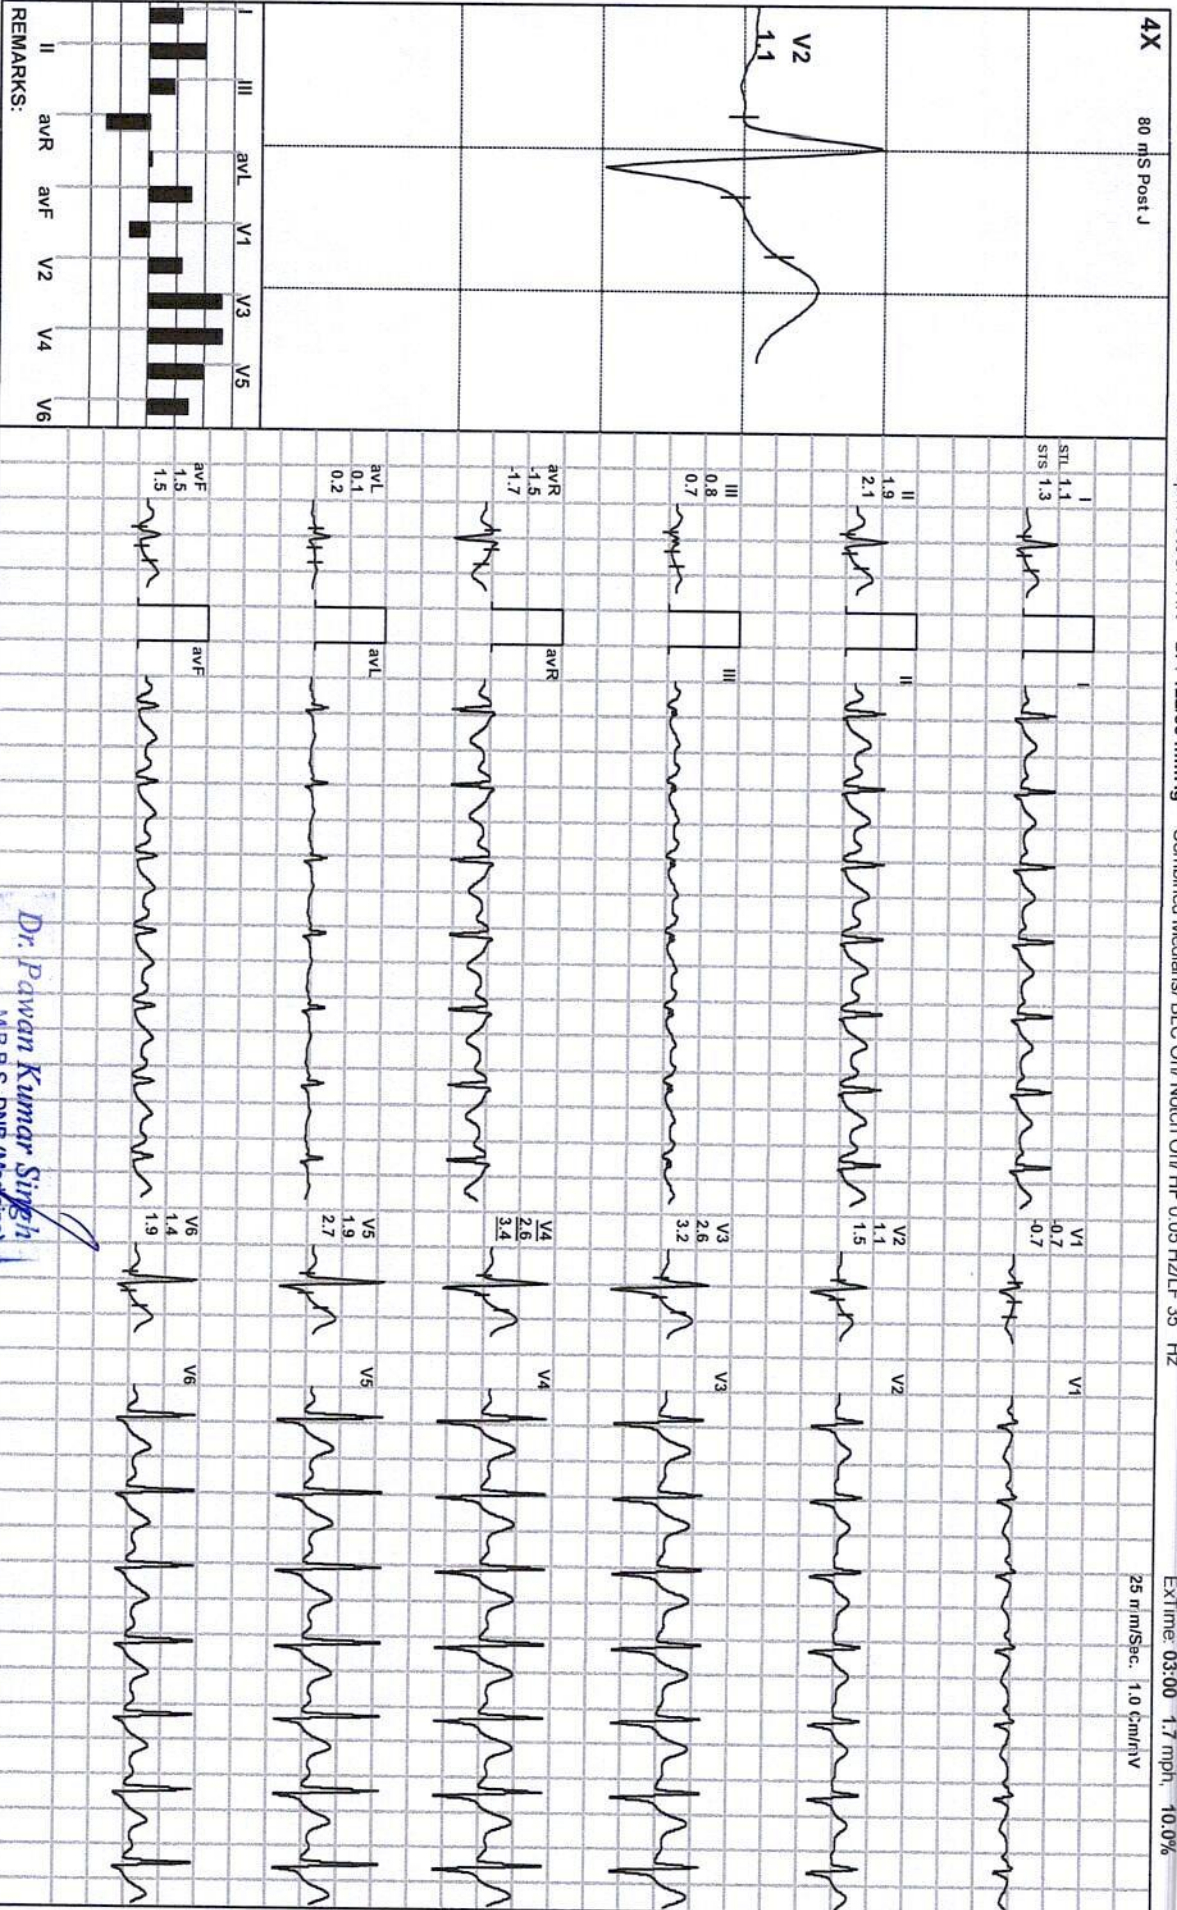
4X
80 mS Post J
V2
1.1
I III avL V1 V3 V5
II avR avF V2 V4 V6
REMARKS:

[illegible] BP 122/80 mm Hg Combined Medians BLC On Notch On HP 0.05 Hz LP 35 Hz
ExTime: 03:00 1.7 mph, 10.0%
25 mm/Sec. 1.0 Cm/mV

I
STL 1.1
STS 1.3
II
1.9
2.1
III
0.8
0.7
avR
-1.5
-1.7
avL
0.1
0.2
avF
1.5
1.5

I
II
III
avR
avL
avF

V1
-0.7
-0.7
V2
1.1
1.5
V3
2.6
3.2
V4
2.6
3.4
V5
1.9
2.7
V6
1.4
1.9

V1
V2
V3
V4
V5
V6

Dr. Pawan Kumar Singh
MBBS, DNB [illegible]